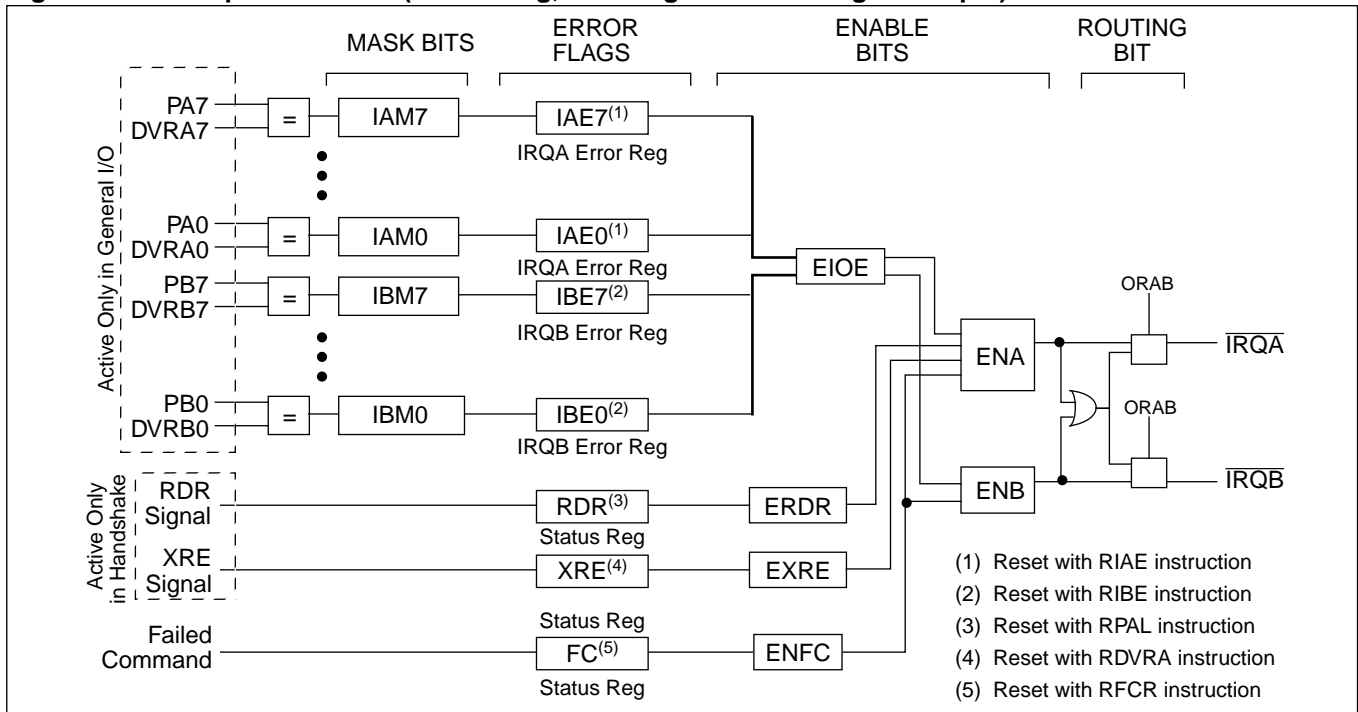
MASK BITS

ERROR FLAGS

ENABLE BITS

ROUTING BIT

Active Only in General I/O

PA7
DVRA7

=

IAM7

IAE7$^{(1)}$
IRQA Error Reg

PA0
DVRA0

=

IAM0

IAE0$^{(1)}$
IRQA Error Reg

PB7
DVRB7

=

IBM7

IBE7$^{(2)}$
IRQB Error Reg

PB0
DVRB0

=

IBM0

IBE0$^{(2)}$
IRQB Error Reg

EIOE

ENA

ENB

ORAB

ORAB

$\overline{IRQA}$

$\overline{IRQB}$

Active Only in Handshake

RDR Signal

RDR$^{(3)}$
Status Reg

ERDR

XRE Signal

XRE$^{(4)}$

EXRE

Status Reg

Failed Command

FC$^{(5)}$
Status Reg

ENFC

(1) Reset with RIAE instruction
(2) Reset with RIBE instruction
(3) Reset with RPAL instruction
(4) Reset with RDVRA instruction
(5) Reset with RFCR instruction